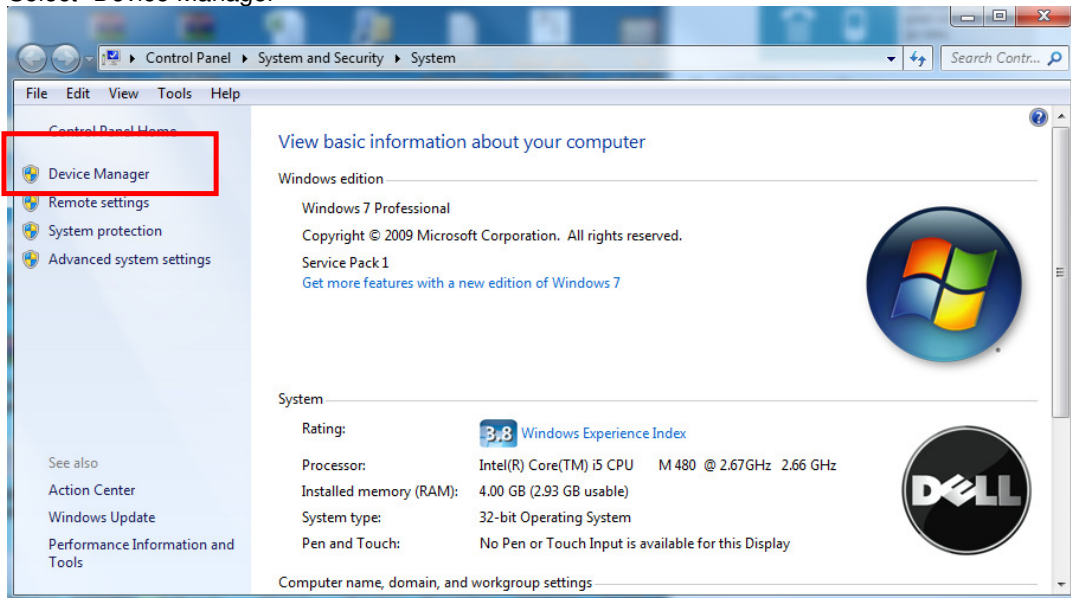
Select "Device Manager"

Control Panel ▸ System and Security ▸ System

Search Contr...

File Edit View Tools Help

Control Panel Home

Device Manager

Remote settings

System protection

Advanced system settings

See also

Action Center

Windows Update

Performance Information and Tools

View basic information about your computer

Windows edition

Windows 7 Professional

Copyright © 2009 Microsoft Corporation. All rights reserved.

Service Pack 1

Get more features with a new edition of Windows 7

System

| | |
|---|---|
| Rating: | 3.8 Windows Experience Index |
| Processor: | Intel(R) Core(TM) i5 CPU M 480 @ 2.67GHz 2.66 GHz |
| Installed memory (RAM): | 4.00 GB (2.93 GB usable) |
| System type: | 32-bit Operating System |
| Pen and Touch: | No Pen or Touch Input is available for this Display |

DELL

Computer name, domain, and workgroup settings